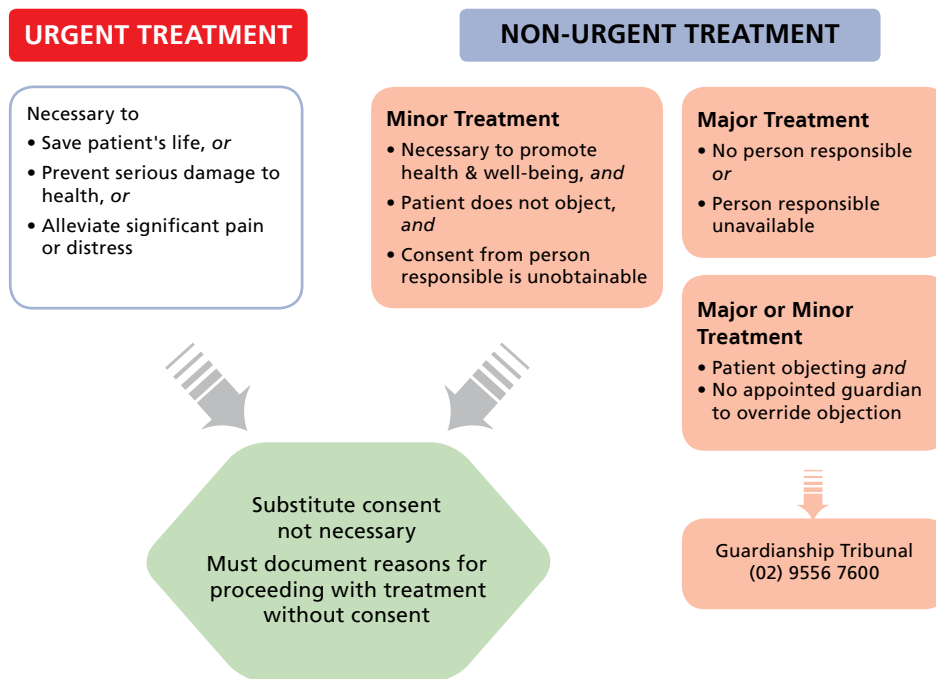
URGENT TREATMENT

Necessary to
• Save patient's life, *or*
• Prevent serious damage to health, *or*
• Alleviate significant pain or distress

NON-URGENT TREATMENT

Minor Treatment
• Necessary to promote health & well-being, *and*
• Patient does not object, *and*
• Consent from person responsible is unobtainable

Major Treatment
• No person responsible *or*
• Person responsible unavailable

Major or Minor Treatment
• Patient objecting *and*
• No appointed guardian to override objection

Guardianship Tribunal
(02) 9556 7600

Substitute consent not necessary
Must document reasons for proceeding with treatment without consent